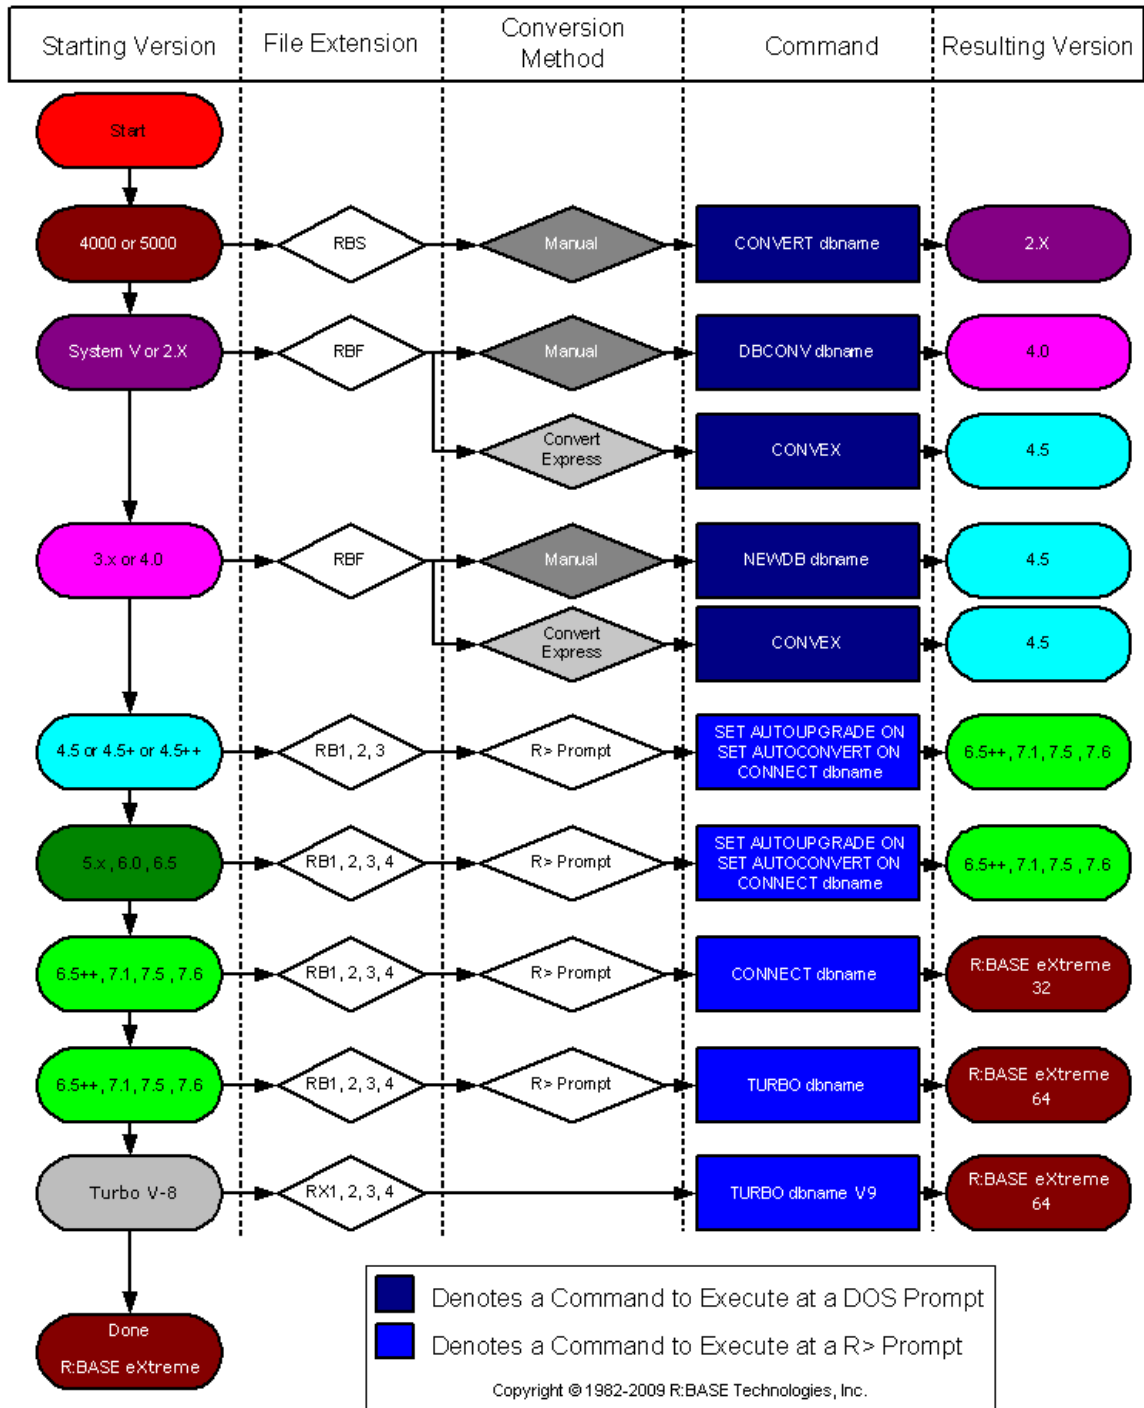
| Starting Version | File Extension | Conversion Method | Command | Resulting Version |
|---|---|---|---|---|
| Start | | | | |
| 4000 or 5000 | RBS | Manual | CONVERT dbname | 2.X |
| System V or 2.X | RBF | Manual | DBCONV dbname | 4.0 |
| | | Convert Express | CONVEX | 4.5 |
| 3.x or 4.0 | RBF | Manual | NEWDB dbname | 4.5 |
| | | Convert Express | CONVEX | 4.5 |
| 4.5 or 4.5+ or 4.5++ | RB1, 2, 3 | R> Prompt | SET AUTOUPGRADE ON SET AUTOCONVERT ON CONNECT dbname | 6.5++, 7.1, 7.5, 7.6 |
| 5.x, 6.0, 6.5 | RB1, 2, 3, 4 | R> Prompt | SET AUTOUPGRADE ON SET AUTOCONVERT ON CONNECT dbname | 6.5++, 7.1, 7.5, 7.6 |
| 6.5++, 7.1, 7.5, 7.6 | RB1, 2, 3, 4 | R> Prompt | CONNECT dbname | R:BASE eXtreme 32 |
| 6.5++, 7.1, 7.5, 7.6 | RB1, 2, 3, 4 | R> Prompt | TURBO dbname | R:BASE eXtreme 64 |
| Turbo V-8 | RX1, 2, 3, 4 | | TURBO dbname V9 | R:BASE eXtreme 64 |
| Done R:BASE eXtreme | | | | |

Denotes a Command to Execute at a DOS Prompt

Denotes a Command to Execute at a R> Prompt

Copyright © 1982-2009 R:BASE Technologies, Inc.